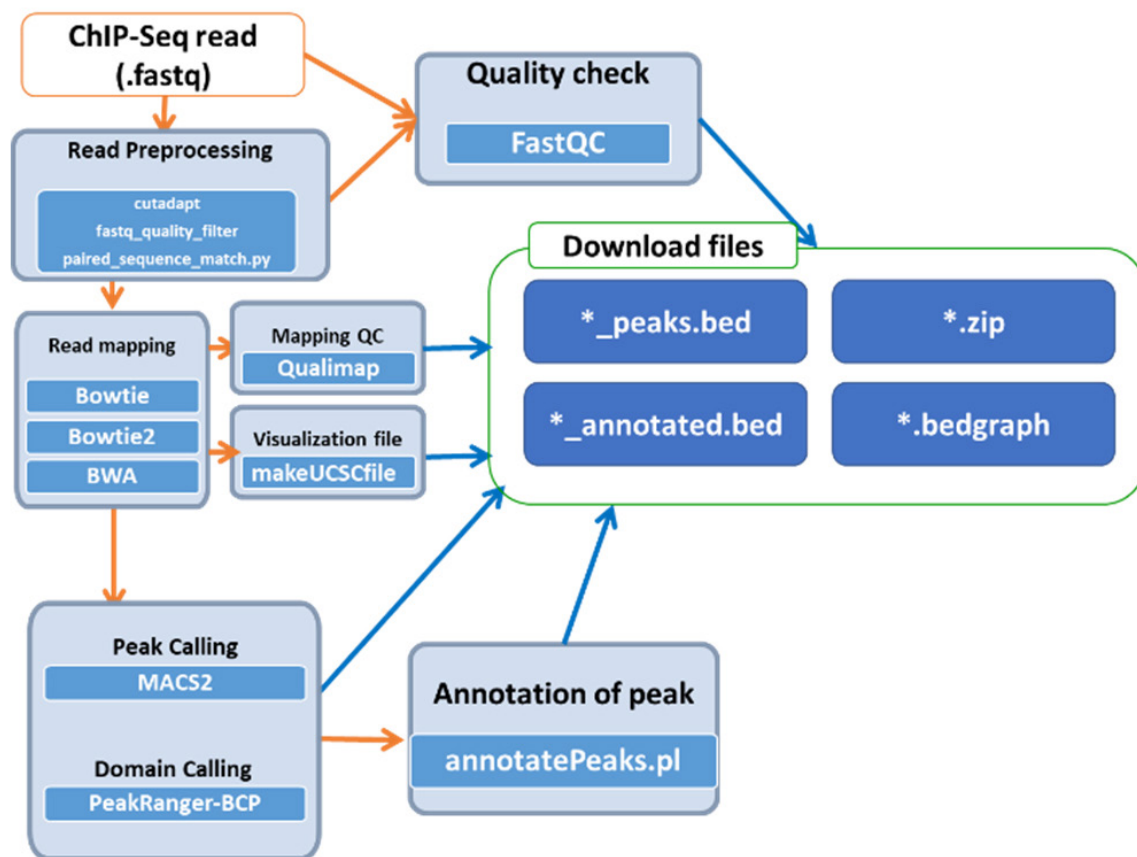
ChIP-Seq read (.fastq)

Quality check

FastQC

Read Preprocessing

cutadapt
fastq_quality_filter
paired_sequence_match.py

Download files

*_peaks.bed

*.zip

*_annotated.bed

*.bedgraph

Read mapping

Bowtie
Bowtie2
BWA

Mapping QC

Qualimap

Visualization file

makeUCSCfile

Peak Calling

MACS2

Domain Calling

PeakRanger-BCP

Annotation of peak

annotatePeaks.pl